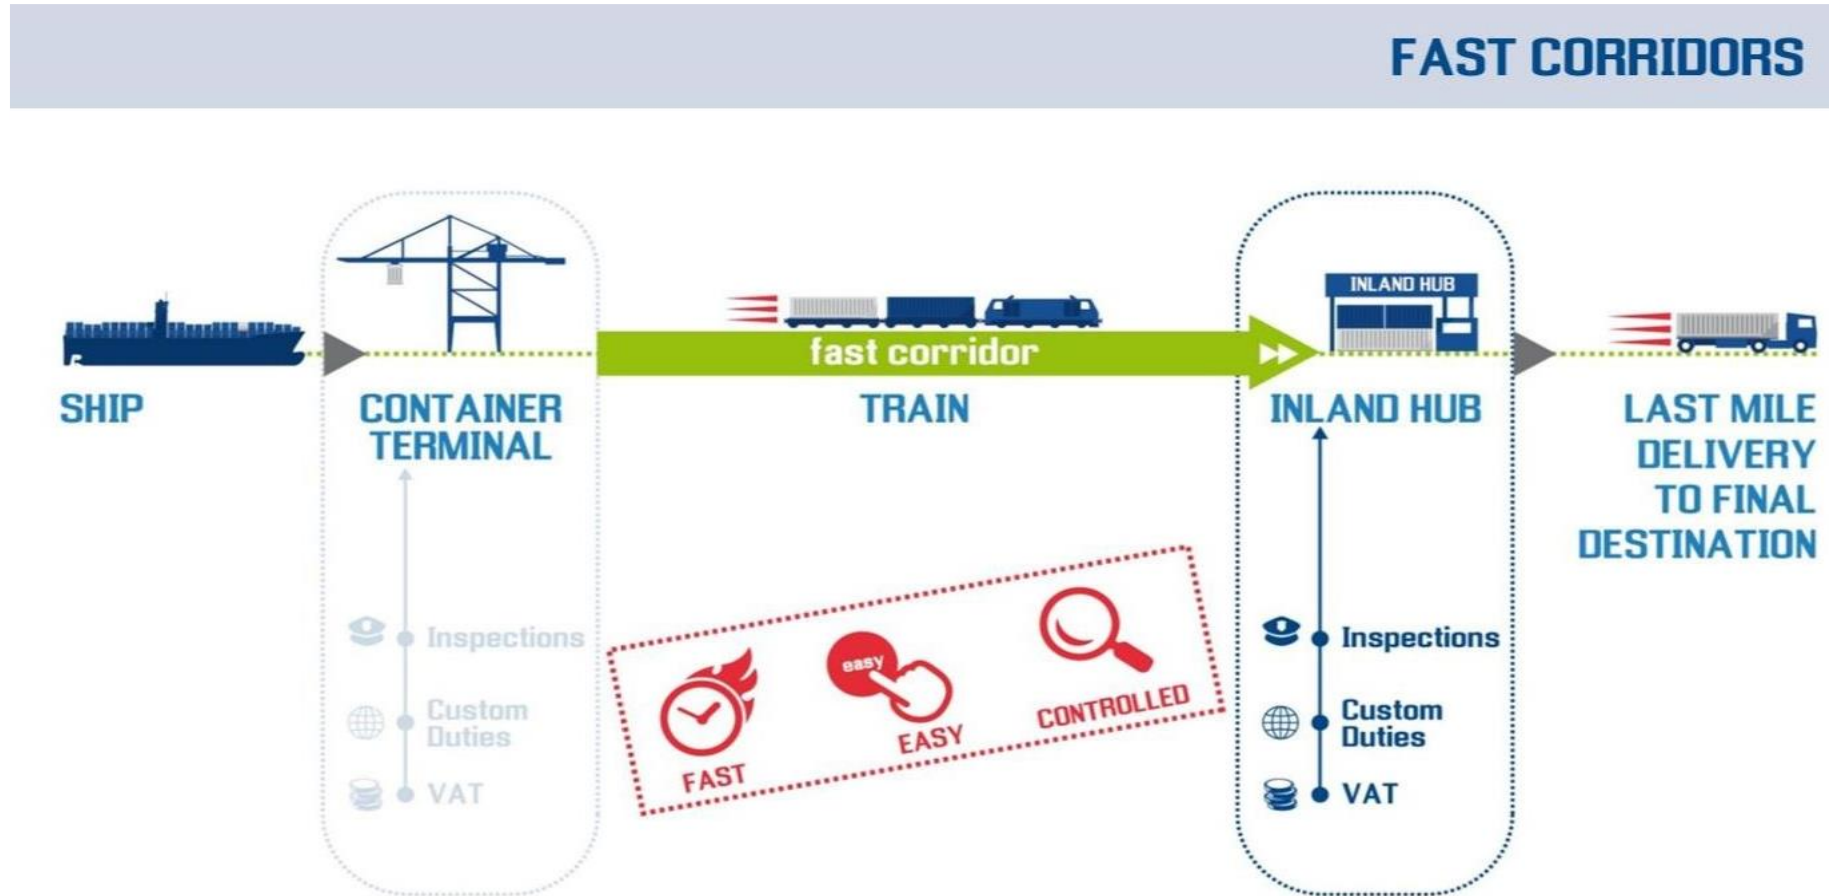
FAST CORRIDORS

INLAND HUB

fast corridor

SHIP

CONTAINER TERMINAL

Inspections

Custom Duties

VAT

TRAIN

easy

FAST

EASY

CONTROLLED

INLAND HUB

Inspections

Custom Duties

VAT

LAST MILE DELIVERY TO FINAL DESTINATION